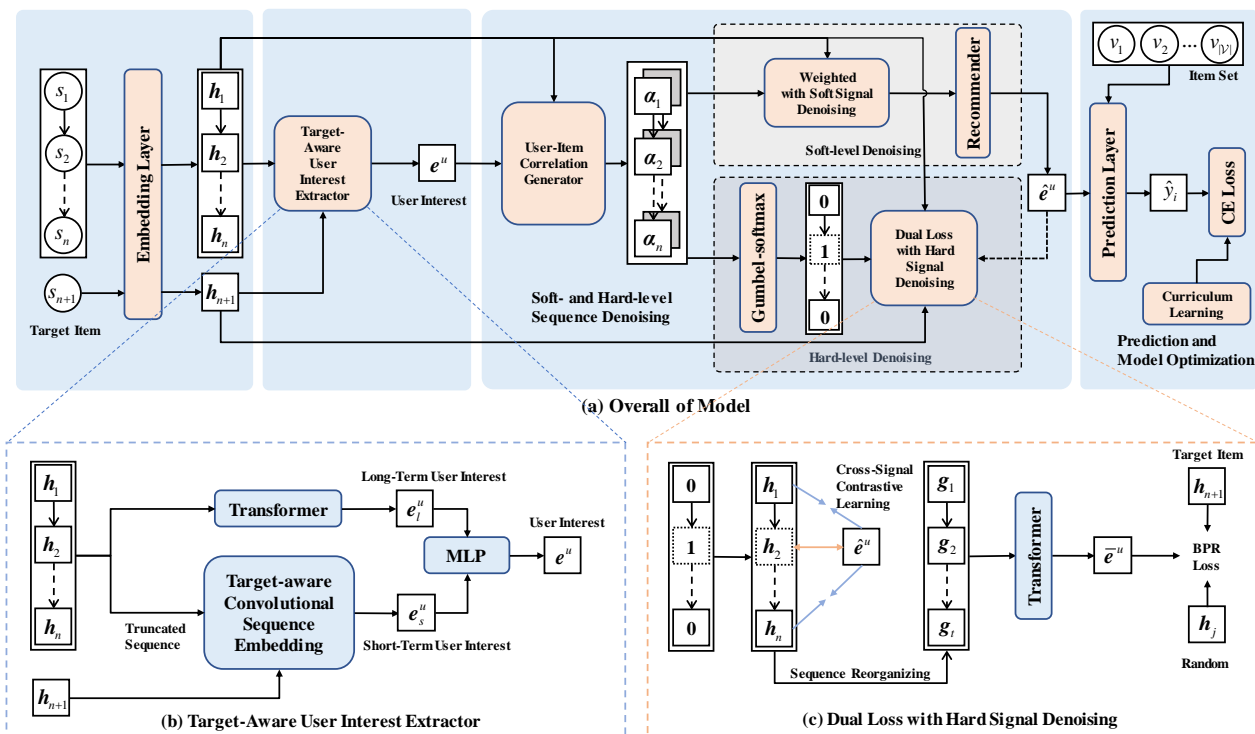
$s_1$
$s_2$
$s_n$
$s_{n+1}$
Target Item
Embedding Layer
$h_1$
$h_2$
$h_n$
$h_{n+1}$
Target-Aware User Interest Extractor
$e^u$
User Interest
User-Item Correlation Generator
$\alpha_1$
$\alpha_2$
$\alpha_n$
Weighted with Soft Signal Denoising
Recommender
Soft-level Denoising
Gumbel-softmax
0
1
0
Dual Loss with Hard Signal Denoising
Hard-level Denoising
Soft- and Hard-level Sequence Denoising
$\hat{e}^u$
$v_1$ $v_2$ ... $v_{|\mathcal{V}|}$
Item Set
Prediction Layer
$\hat{y}_i$
CE Loss
Curriculum Learning
Prediction and Model Optimization

(a) Overall of Model

$h_1$
$h_2$
$h_n$
Transformer
Long-Term User Interest
$e_l^u$
MLP
User Interest
$e^u$
Target-aware Convolutional Sequence Embedding
Truncated Sequence
$e_s^u$
Short-Term User Interest
$h_{n+1}$

(b) Target-Aware User Interest Extractor

0
1
0
$h_1$
$h_2$
$h_n$
Cross-Signal Contrastive Learning
$\hat{e}^u$
$g_1$
$g_2$
$g_t$
Sequence Reorganizing
Transformer
$\bar{e}^u$
Target Item
$h_{n+1}$
BPR Loss
$h_j$
Random

(c) Dual Loss with Hard Signal Denoising